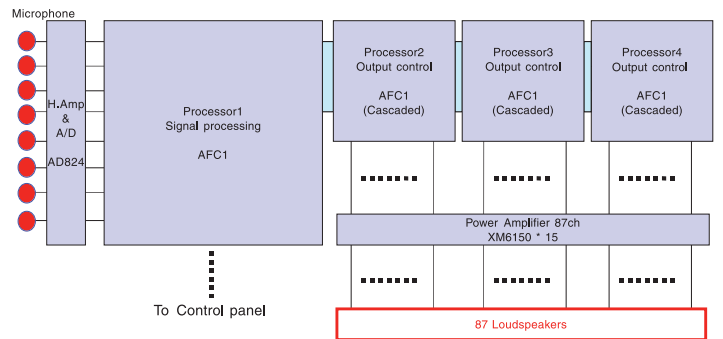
Microphone

H.Amp
&
A/D

AD824

Processor1
Signal processing

AFC1

Processor2
Output control

AFC1
(Cascaded)

Processor3
Output control

AFC1
(Cascaded)

Processor4
Output control

AFC1
(Cascaded)

Power Amplifier 87ch
XM6150 * 15

To Control panel

87 Loudspeakers